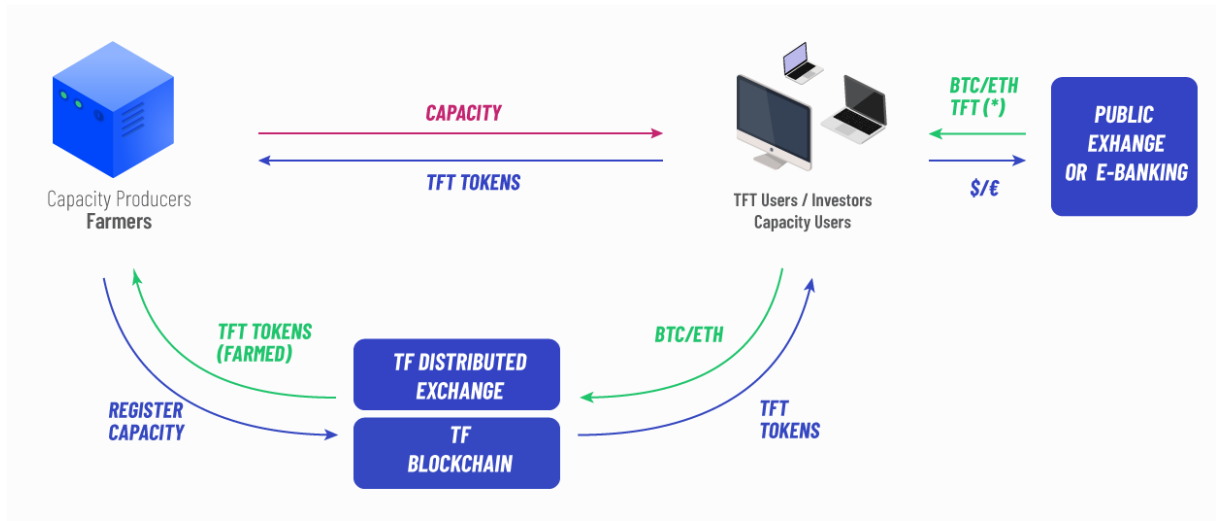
Capacity Producers
Farmers

CAPACITY

TFT TOKENS

TFT Users / Investors
Capacity Users

BTC/ETH
TFT (*)

$/€

PUBLIC
EXHANGE
OR E-BANKING

TFT TOKENS
(FARMED)

REGISTER
CAPACITY

TF DISTRIBUTED
EXCHANGE

TF
BLOCKCHAIN

BTC/ETH

TFT
TOKENS